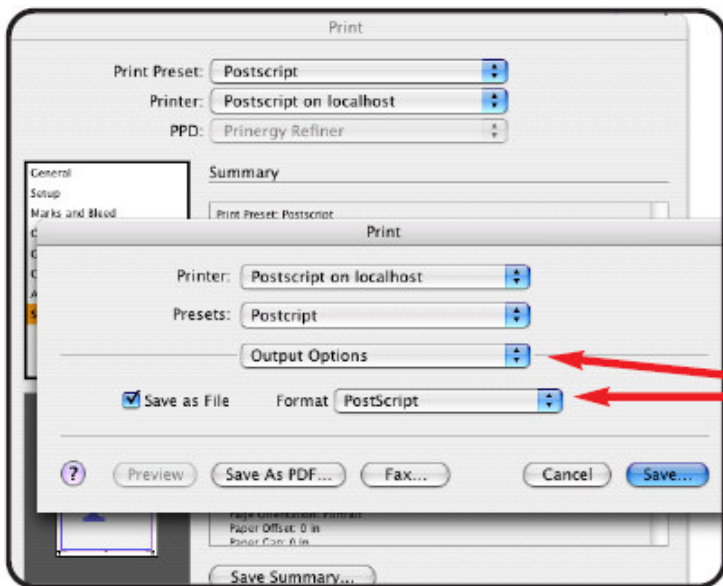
Print

Print Preset: Postscript

Printer: Postscript on localhost

PPD: Prinergy Refiner

General
Setup
Marks and Bleed

Summary

Print Preset: Postscript

Print

Printer: Postscript on localhost

Presets: Postcript

Output Options

Save as File

Format PostScript

?

Preview

Save As PDF...

Fax...

Cancel

Save...

Paper Offset: 0 in
Paper Gap: 0 in

Save Summary...